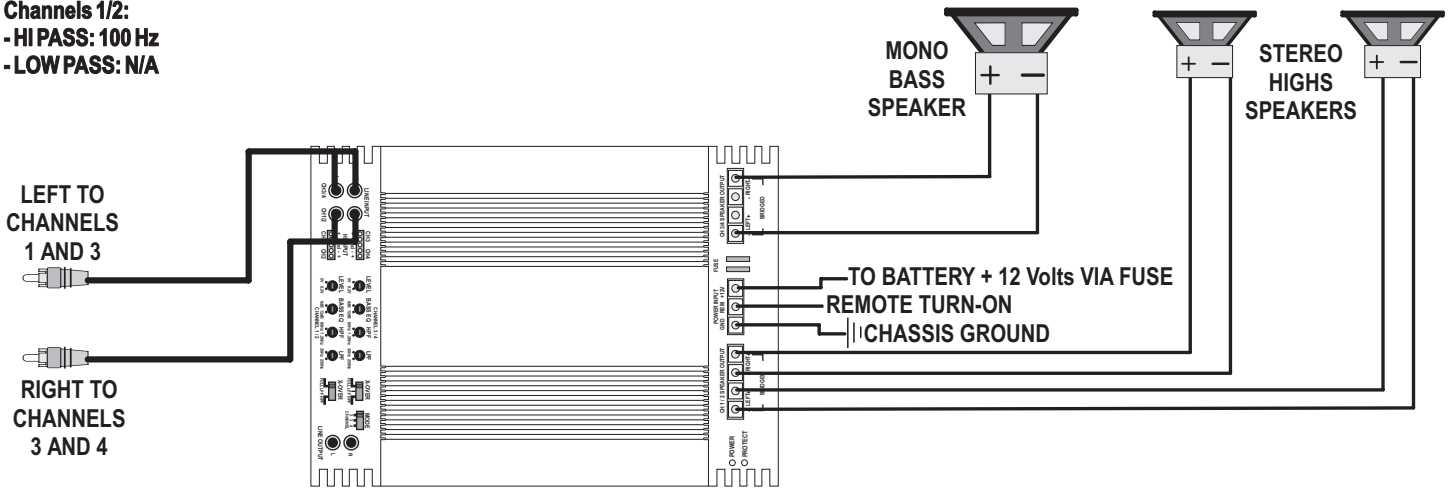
Channels 1/2:
- HI PASS: 100 Hz
- LOW PASS: N/A

MONO BASS SPEAKER

STEREO HIGHS SPEAKERS

+ −

+ −

+ −

LEFT TO CHANNELS 1 AND 3

RIGHT TO CHANNELS 3 AND 4

LINE INPUT
CH1/3
CH2/4
CH3
CH4
LEVEL
BASS EQ
HPF
LPF
CHANNEL 3/4
CHANNEL 1/2
X-OVER
MODE
LINE OUTPUT
L
R

FUSE

CH 3/4 SPEAKER OUTPUT
- RIGHT +
LEFT +
BRIDGED

POWER INPUT
GND
REM
+12V

CH 1/2 SPEAKER OUTPUT
RIGHT
LEFT
BRIDGED

POWER
PROTECT

TO BATTERY + 12 Volts VIA FUSE
REMOTE TURN-ON
CHASSIS GROUND